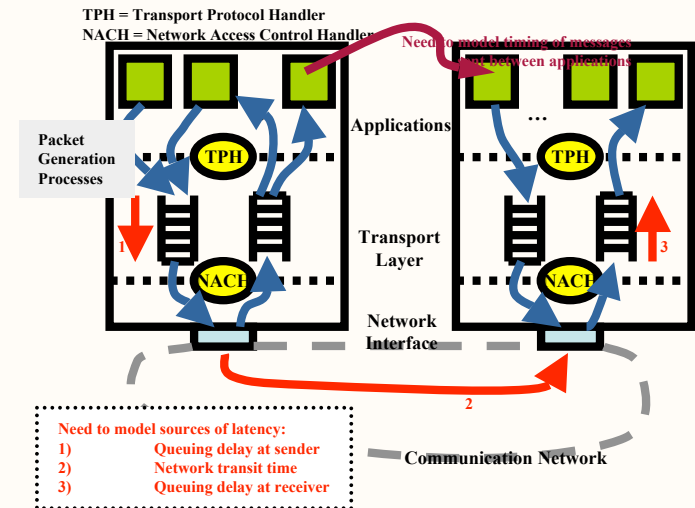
TPH = Transport Protocol Handler
NACH = Network Access Control Handler

Need to model timing of messages sent between applications

Packet Generation Processes

Applications

TPH

TPH

...

1

3

Transport Layer

NACH

NACH

Network Interface

2

Communication Network

Need to model sources of latency:
1) Queuing delay at sender
2) Network transit time
3) Queuing delay at receiver